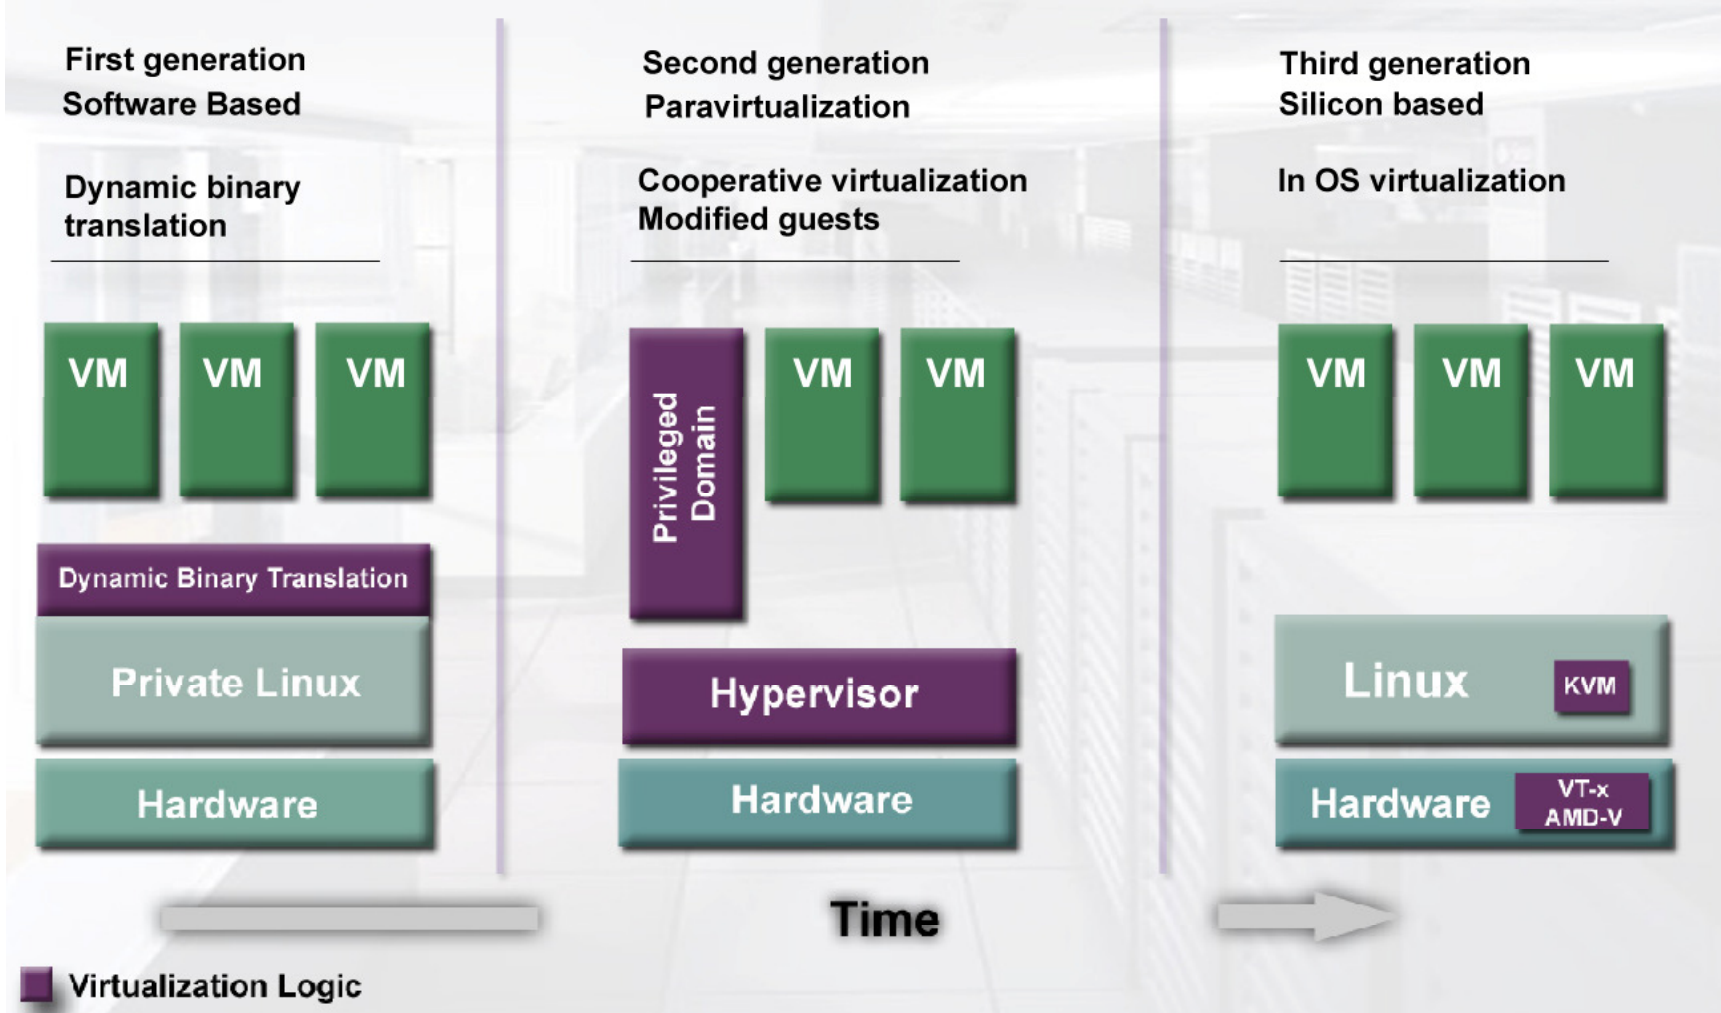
First generation
Software Based

Dynamic binary translation

VM VM VM

Dynamic Binary Translation

Private Linux

Hardware

Second generation
Paravirtualization

Cooperative virtualization
Modified guests

Privileged Domain

VM VM

Hypervisor

Hardware

Third generation
Silicon based

In OS virtualization

VM VM VM

Linux KVM

Hardware VT-x AMD-V

Time

Virtualization Logic